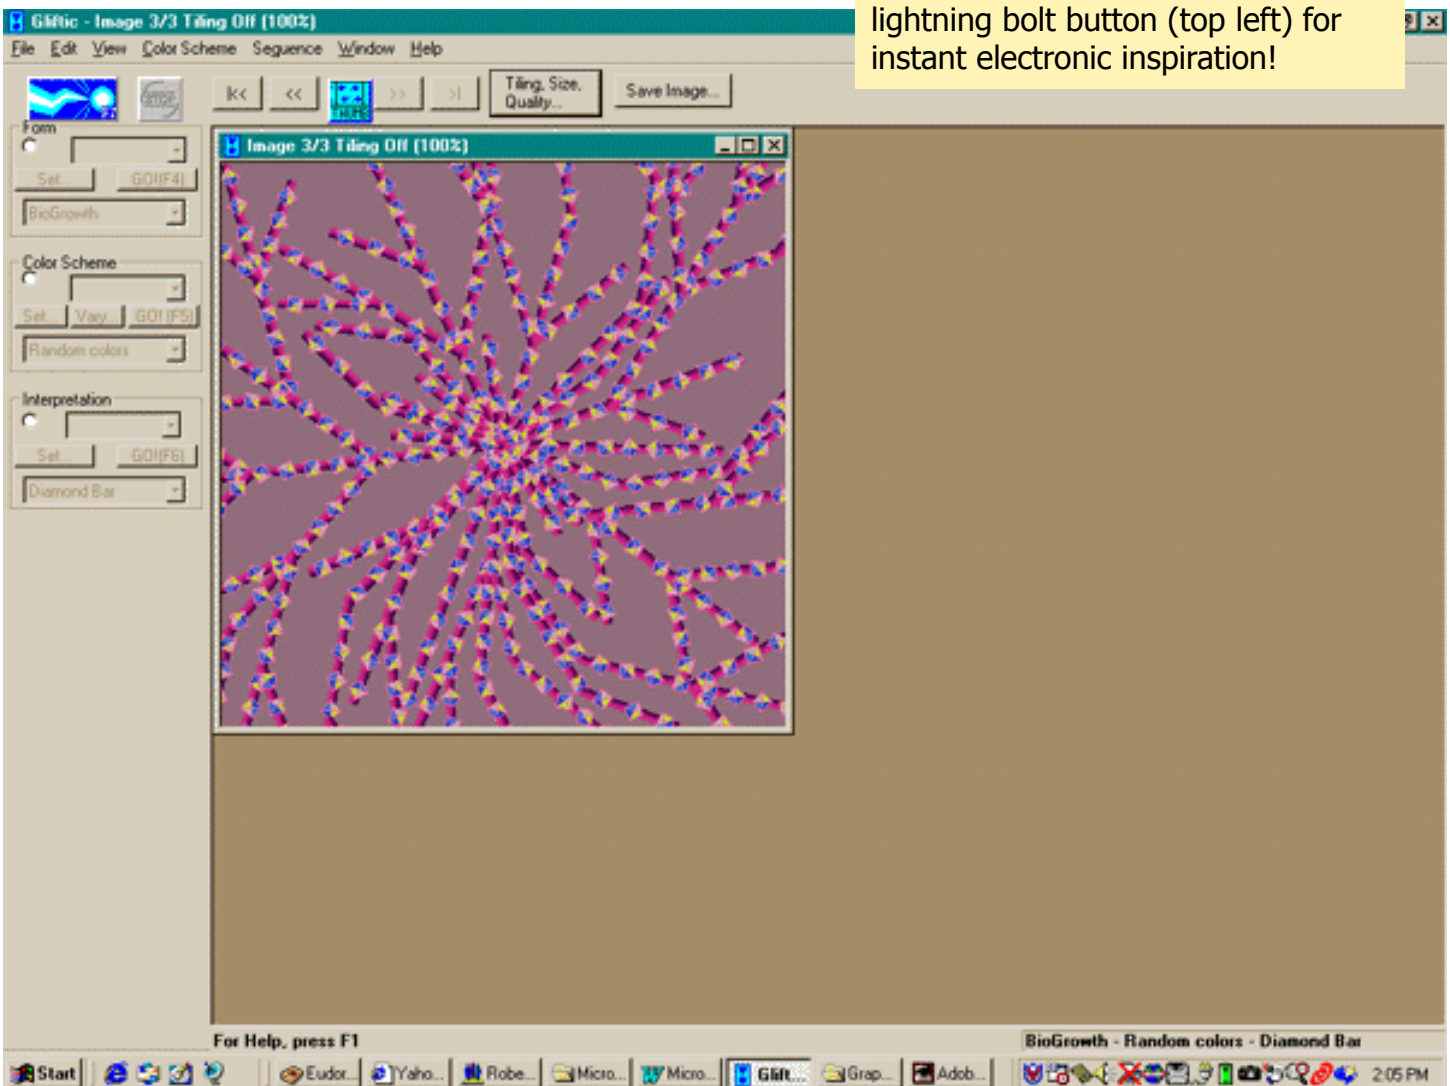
Gliftic - Image 3/3 Tiling Off (100%)

lightning bolt button (top left) for instant electronic inspiration!

File Edit View Color Scheme Sequence Window Help

|<< << >> >| Tiling, Size, Quality... Save Image...

Form
Set GO!(F4)
BioGrowth

Color Scheme
Set Vary GO! (F5)
Random colors

Interpretation
Set GO!(F6)
Diamond Bar

Image 3/3 Tiling Off (100%)

For Help, press F1

BioGrowth - Random colors - Diamond Bar

Start Eudor... Yaho... Robe... Micro... Micro... Glift... Grap... Adob... 2:05 PM